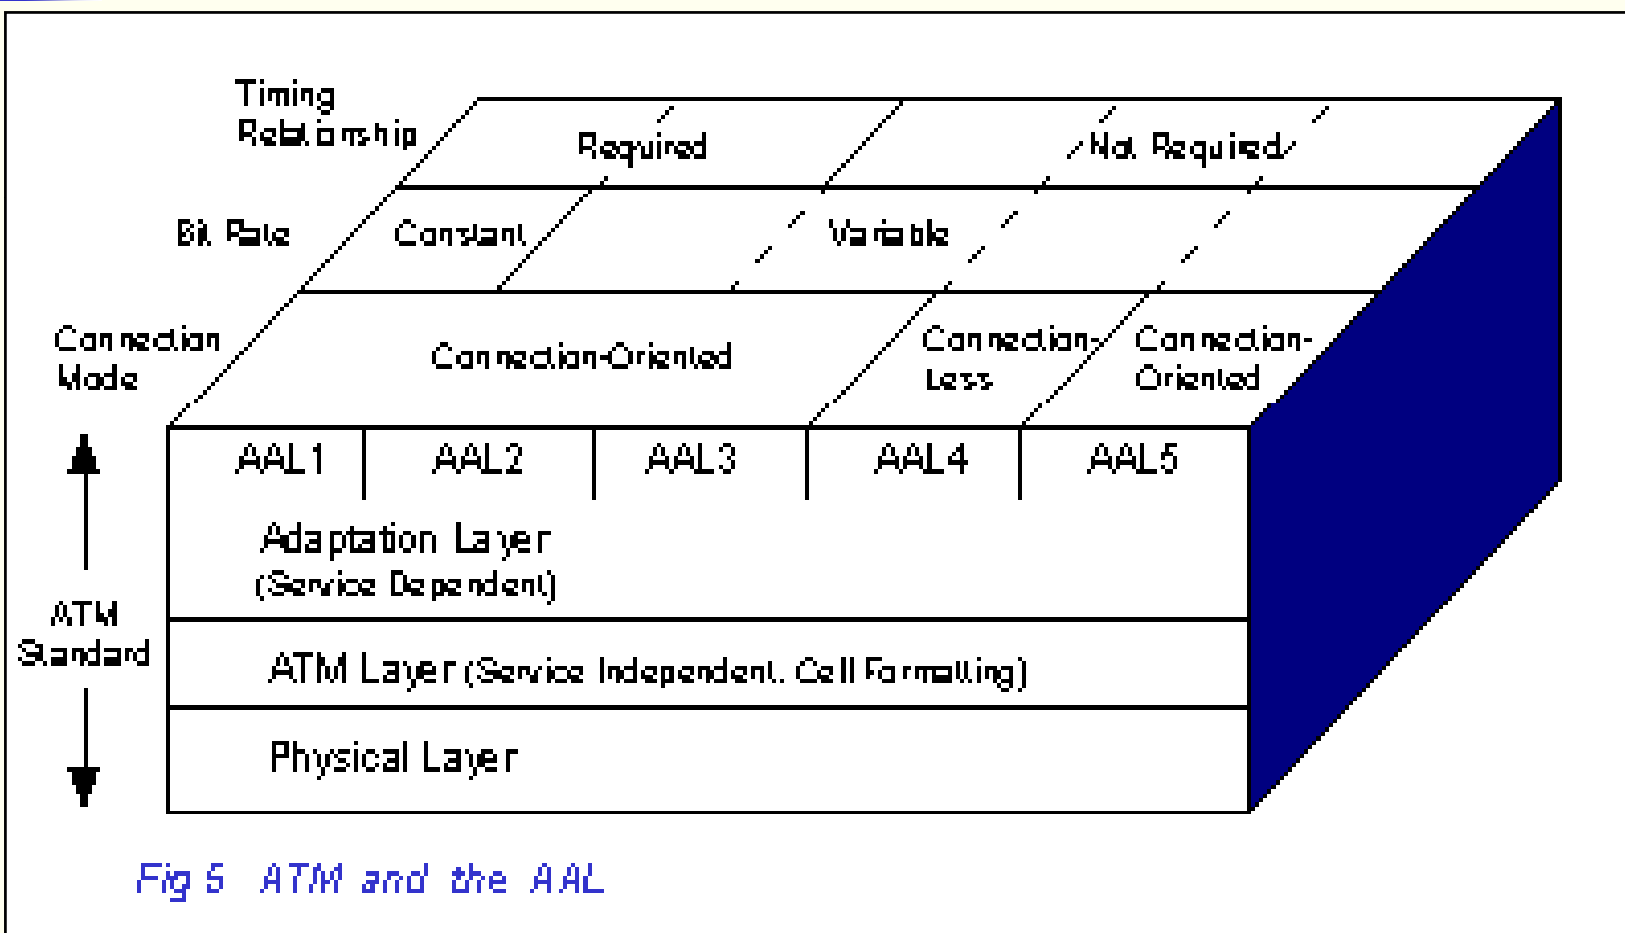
Timing Relationship

Required

Not Required

Bit Rate

Constant

Variable

Connection Mode

Connection-Oriented

Connection-Less

Connection-Oriented

| AAL1 | AAL2 | AAL3 | AAL4 | AAL5 |
|---|---|---|---|---|

Adaptation Layer (Service Dependent)

ATM Standard

ATM Layer (Service Independent, Cell Formatting)

Physical Layer

Fig 5 ATM and the AAL